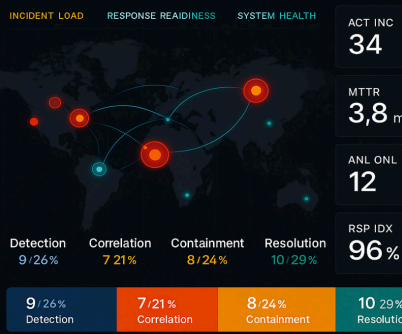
INCIDENT LOAD RESPONSE READIDNESS SYSTEM HEALTH

ACT INC
34

MTTR
3,8 m

ANL ONL
12

RSP IDX
96 %

Detection
9 / 26%

Correlation
7 21%

Containment
8 / 24%

Resolution
10 / 29%

9 / 26%
Detection

7 / 21%
Correlation

8 / 24%
Containment

10 29%
Resolutio